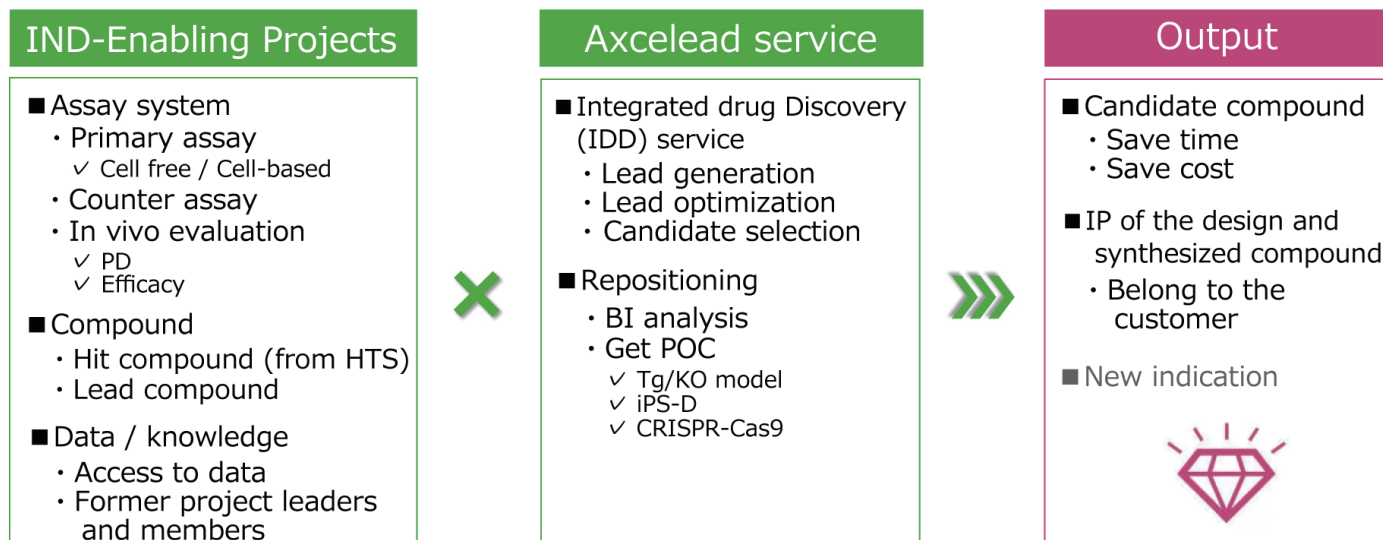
IND-Enabling Projects

■ Assay system
・Primary assay
✓ Cell free / Cell-based
・Counter assay
・In vivo evaluation
✓ PD
✓ Efficacy

■ Compound
・Hit compound (from HTS)
・Lead compound

■ Data / knowledge
・Access to data
・Former project leaders and members

Axcelead service

■ Integrated drug Discovery (IDD) service
・Lead generation
・Lead optimization
・Candidate selection

■ Repositioning
・BI analysis
・Get POC
✓ Tg/KO model
✓ iPS-D
✓ CRISPR-Cas9

Output

■ Candidate compound
・Save time
・Save cost

■ IP of the design and synthesized compound
・Belong to the customer

■ New indication